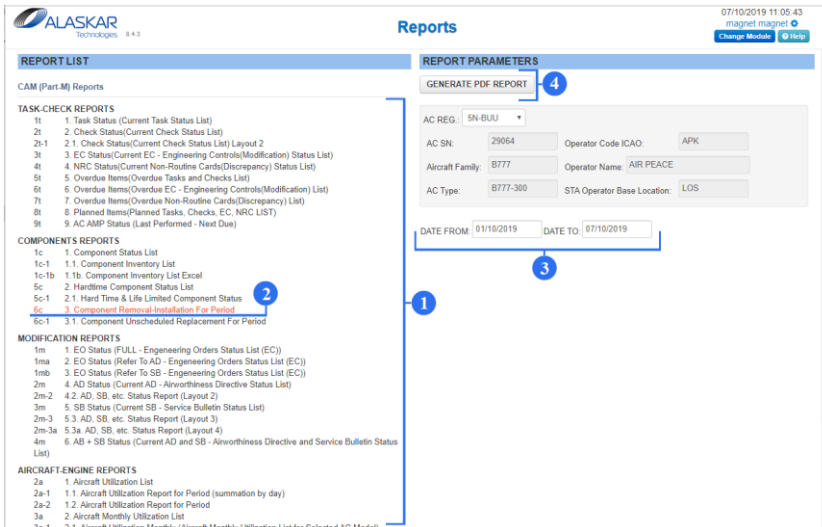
ALASKAR Technologies 8.4.3

Reports

07/10/2019 11:05:43
magnet magnet
Change Module
Help

REPORT LIST

CAM (Part-M) Reports

TASK-CHECK REPORTS
1t 1. Task Status (Current Task Status List)
2t 2. Check Status(Current Check Status List)
2t-1 2.1. Check Status(Current Check Status List) Layout 2
3t 3. EC Status(Current EC - Engineering Controls(Modification) Status List)
4t 4. NRC Status(Current Non-Routine Cards(Discrepancy) Status List)
5t 5. Overdue Items(Overdue Tasks and Checks List)
6t 6. Overdue Items(Overdue EC - Engineering Controls(Modification) List)
7t 7. Overdue Items(Overdue NRC - Non-Routine Cards(Discrepancy) List)
8t 8. Planned Items(Planned Tasks, Checks, EC, NRC LIST)
9t 9. AC AMP Status (Last Performed - Next Due)

COMPONENTS REPORTS
1c 1. Component Status List
1c-1 1.1. Component Inventory List
1c-1b 1.1b. Component Inventory List Excel
5c 2. Hardtime Component Status List
5c-1 2.1. Hard Time & Life Limited Component Status
6c 3. Component Removal-Installation For Period
6c-1 3.1. Component Unscheduled Replacement For Period

MODIFICATION REPORTS
1m 1. EO Status (FULL - Engeneering Orders Status List (EC))
1ma 2. EO Status (Refer To AD - Engeneering Orders Status List (EC))
1mb 3. EO Status (Refer To SB - Engineering Orders Status List (EC))
2m 4. AD Status (Current AD - Airworthiness Directive Status List)
2m-2 4.2. AD, SB, etc. Status Report (Layout 2)
3m 5. SB Status (Current SB - Service Bulletin Status List)
2m-3 5.3. AD, SB, etc. Status Report (Layout 3)
2m-3a 5.3a. AD, SB, etc. Status Report (Layout 4)
4m 6. AB + SB Status (Current AD and SB - Airworthiness Directive and Service Bulletin Status List)

AIRCRAFT-ENGINE REPORTS
2a 1. Aircraft Utilization List
2a-1 1.1. Aircraft Utilization Report for Period (summation by day)
2a-2 1.2. Aircraft Utilization Report for Period
3a 2. Aircraft Monthly Utilization List
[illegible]

1
2

REPORT PARAMETERS

GENERATE PDF REPORT
4

AC REG.: 5N-BUU
AC SN: 29064
Operator Code ICAO: APK
Aircraft Family: B777
Operator Name: AIR PEACE
AC Type: B777-300
STA Operator Base Location: LOS

DATE FROM: 01/10/2019
DATE TO: 07/10/2019
3